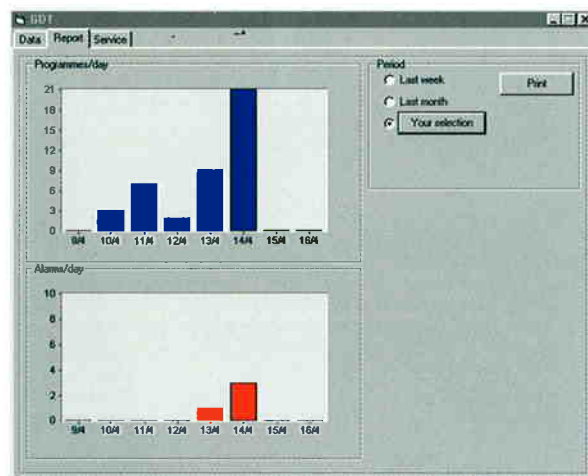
GDT

Data Report Service

Programmes/day

21
18
15
12
9
6
3
0

9/4 10/4 11/4 12/4 13/4 14/4 15/4 16/4

Alarms/day

10
8
6
4
2
0

9/4 10/4 11/4 12/4 13/4 14/4 15/4 16/4

Period

Last week
Last month
Your selection

Print